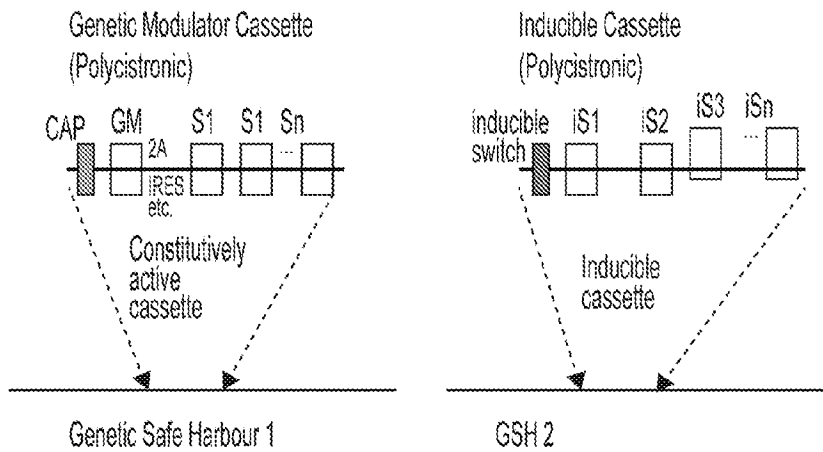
Genetic Modulator Cassette
(Polycistronic)

CAP GM 2A IRES etc. S1 S1 ... Sn

Constitutively active cassette

Genetic Safe Harbour 1

Inducible Cassette
(Polycistronic)

inducible switch iS1 iS2 iS3 ... iSn

Inducible cassette

GSH 2